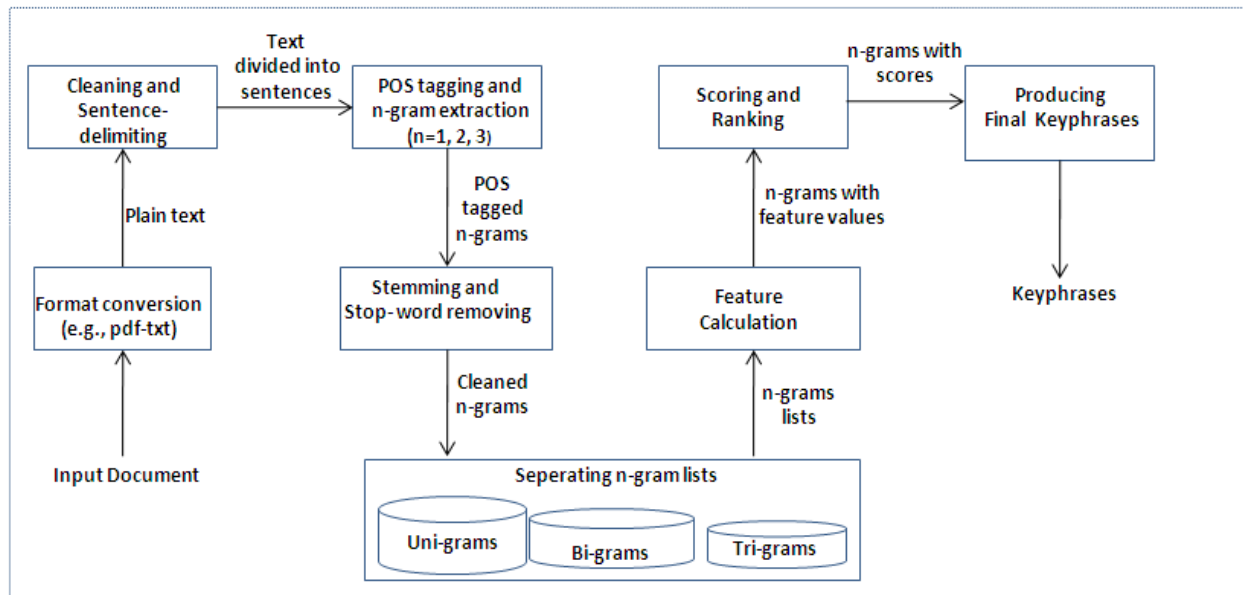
Input Document

Format conversion (e.g., pdf-txt)

Plain text

Cleaning and Sentence-delimiting

Text divided into sentences

POS tagging and n-gram extraction (n=1, 2, 3)

POS tagged n-grams

Stemming and Stop-word removing

Cleaned n-grams

Seperating n-gram lists

Uni-grams

Bi-grams

Tri-grams

n-grams lists

Feature Calculation

n-grams with feature values

Scoring and Ranking

n-grams with scores

Producing Final Keyphrases

Keyphrases